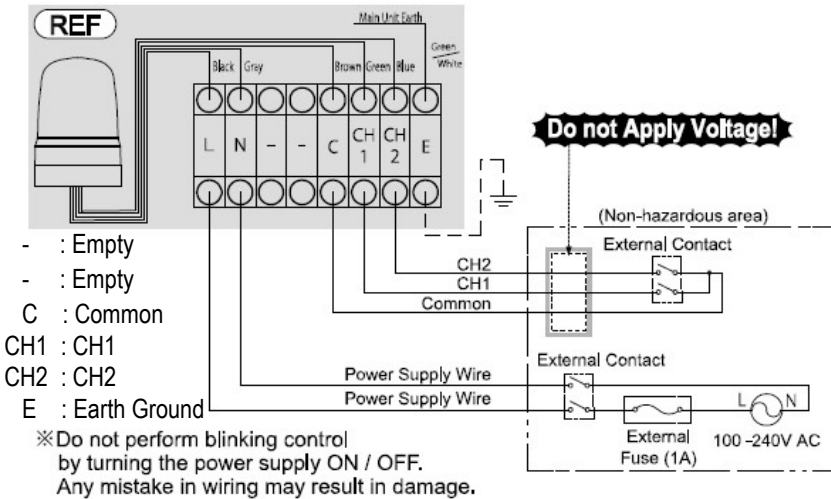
REF

Main Unit Earth

Black Gray Brown Green Blue Green White

L N - - C CH 1 CH 2 E

Do not Apply Voltage!

(Non-hazardous area)

External Contact

CH2
CH1
Common

- : Empty
- : Empty
C : Common
CH1 : CH1
CH2 : CH2
E : Earth Ground

External Contact

Power Supply Wire
Power Supply Wire

L N

External Fuse (1A)

100 -240V AC

※Do not perform blinking control by turning the power supply ON / OFF.
Any mistake in wiring may result in damage.